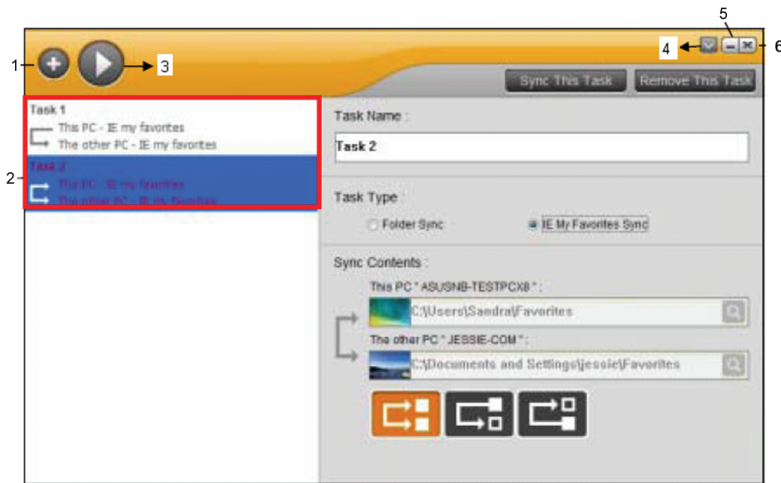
1
3
2
4
5
6

Sync This Task
Remove This Task

Task 1
This PC - IE my favorites
The other PC - IE my favorites

Task 2
This PC - IE my favorites
The other PC - IE my favorites

Task Name :
Task 2

Task Type :
Folder Sync
IE My Favorites Sync

Sync Contents :
This PC " ASUSNB-TESTPCX8 " :
C:\Users\Sandra\Favorites
The other PC " JESSIE-COM " :
C:\Documents and Settings\jessie\Favorites